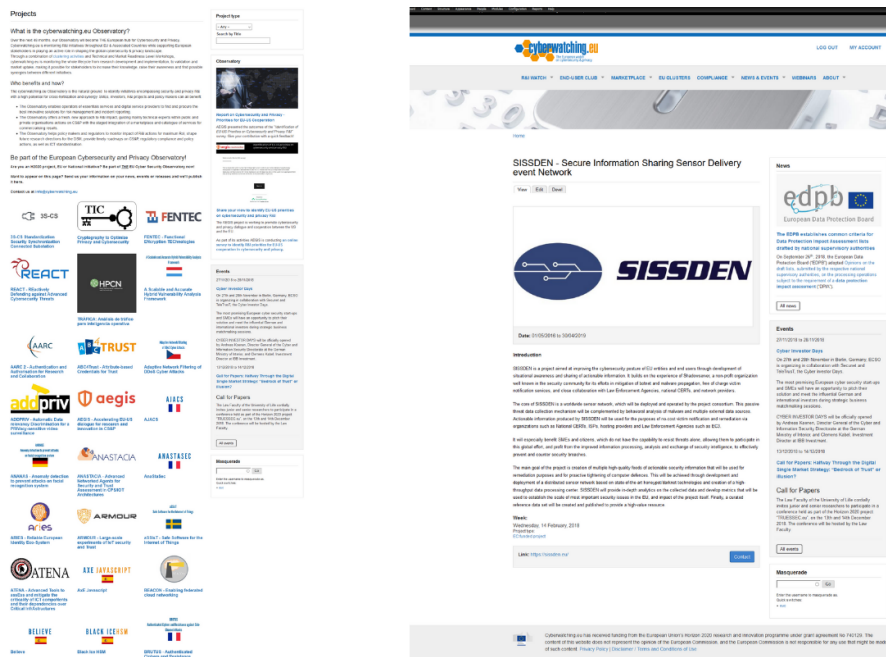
Projects

What is the cyberwatching.eu Observatory?

Who benefits and how?

Be part of the European Cybersecurity and Privacy Observatory!

3S-CS

TIC

FENTEC

REACT

HPCN

AARC

TRUST

addpriv

aegis

AJACS

ANASTACIA

ANASTASEC

ARIES

ARMOUR

ATENA

AXE JAVASCRIPT

BELIEVE

BLACK ICEHSM

Project type

Observatory

Events

Call for Papers

Masquerade

cyberwatching.eu

RAI WATCH · END-USER CLUB · MARKETPLACE · EU CLUSTERS · COMPLIANCE · NEWS & EVENTS · WEBINARS · ABOUT

MY ACCOUNT

Home

SISSDEN - Secure Information Sharing Sensor Delivery event Network

View Edit Devel

SISSDEN

Date: 01/05/2016 to 30/04/2019

Introduction

SISSDEN is a project aimed at improving the cybersecurity posture of EU entities and end users through development of situational awareness and sharing of actionable information. It builds on the experience of Shadowserver, a non-profit organization well known in the security community for its efforts in mitigation of botnet and malware propagation, free of charge victim notification services, and close collaboration with Law Enforcement Agencies, national CERTs, and network providers.

The core of SISSDEN is a worldwide sensor network, which will be deployed and operated by the project consortium. This passive threat data collection mechanism will be complemented by behavioral analysis of malware and multiple external data sources. Actionable information produced by SISSDEN will be used for the purposes of no-cost victim notification and remediation via organizations such as National CERTs, ISPs, hosting providers and Law Enforcement Agencies such as EC3.

It will especially benefit SMEs and citizens, which do not have the capability to resist threats alone, allowing them to participate in this global effort, and profit from the improved information processing, analysis and exchange of security intelligence, to effectively prevent and counter security breaches.

The main goal of the project is creation of multiple high-quality feeds of actionable security information that will be used for remediation purposes and for proactive tightening of computer defences. This will be achieved through development and deployment of a distributed sensor network based on state of the art honeypot/darknet technologies and creation of a high throughput data processing center. SISSDEN will provide in-depth analytics on the collected data and develop metrics that will be used to establish the scale of most important security issues in the EU, and impact of the project itself. Finally, a curated reference data set will be created and published to provide a high-value resource.

Week:
Wednesday, 14 February, 2018

Link: https://sissden.eu/

Contact

News

edpb
European Data Protection Board

All news

Events

Cyber Investor Days

Call for Papers: Halfway Through the Digital Single Market Strategy: "Bastion of Trust" or Illusion?

All events

Call for Papers

Masquerade

Go